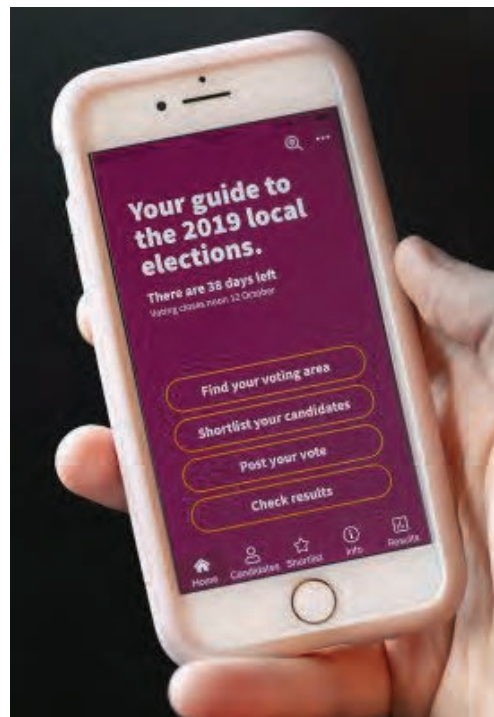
Your guide to the 2019 local elections.

There are 38 days left
Voting closes noon 12 October

Find your voting area

Shortlist your candidates

Post your vote

Check results

Home
Candidates
Shortlist
Info
Results